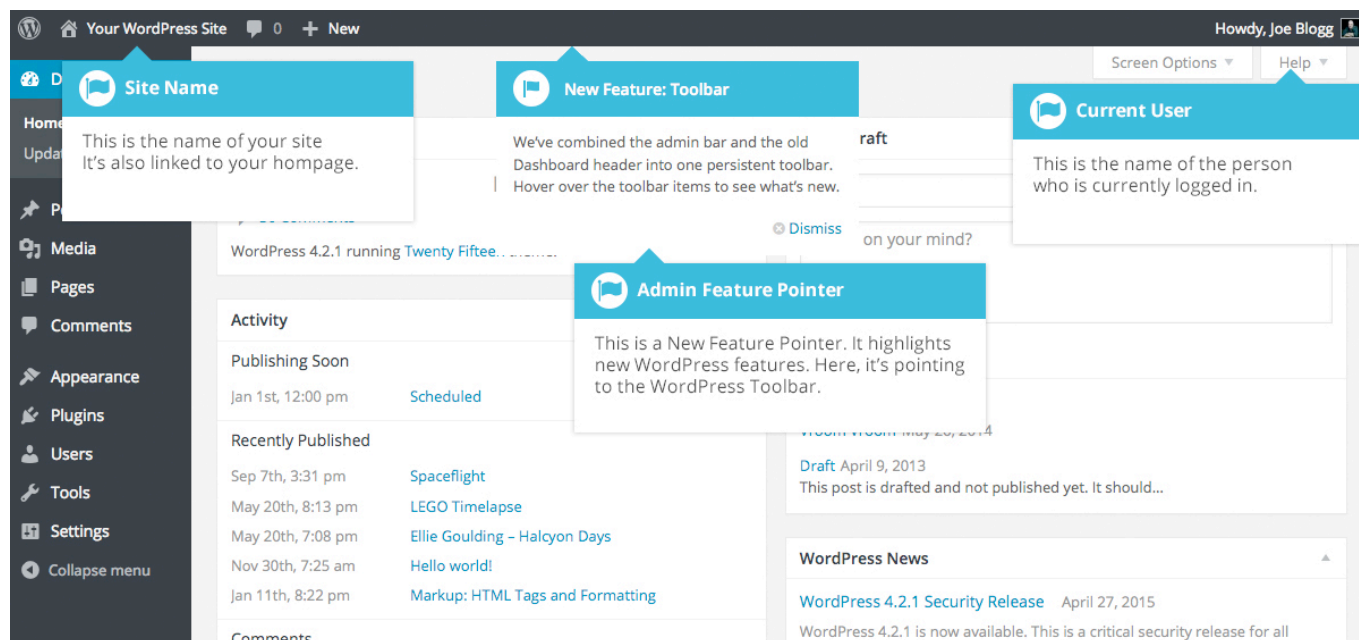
Your WordPress Site 0 New

Howdy, Joe Blogg

Screen Options ▼ Help ▼

D

Home

Upda

Site Name

This is the name of your site It's also linked to your hompage.

New Feature: Toolbar

We've combined the admin bar and the old Dashboard header into one persistent toolbar. Hover over the toolbar items to see what's new.

Dismiss

raft

Current User

This is the name of the person who is currently logged in.

P

Media

Pages

Comments

Appearance

Plugins

Users

Tools

Settings

Collapse menu

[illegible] Comments

WordPress 4.2.1 running Twenty Fiftee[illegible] theme.

on your mind?

Admin Feature Pointer

This is a New Feature Pointer. It highlights new WordPress features. Here, it's pointing to the WordPress Toolbar.

Activity

Publishing Soon

Jan 1st, 12:00 pm Scheduled

Recently Published

Sep 7th, 3:31 pm Spaceflight

May 20th, 8:13 pm LEGO Timelapse

May 20th, 7:08 pm Ellie Goulding – Halcyon Days

Nov 30th, 7:25 am Hello world!

Jan 11th, 8:22 pm Markup: HTML Tags and Formatting

Comments

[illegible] May 20, 2014

Draft April 9, 2013

This post is drafted and not published yet. It should...

WordPress News

WordPress 4.2.1 Security Release April 27, 2015

WordPress 4.2.1 is now available. This is a critical security release for all